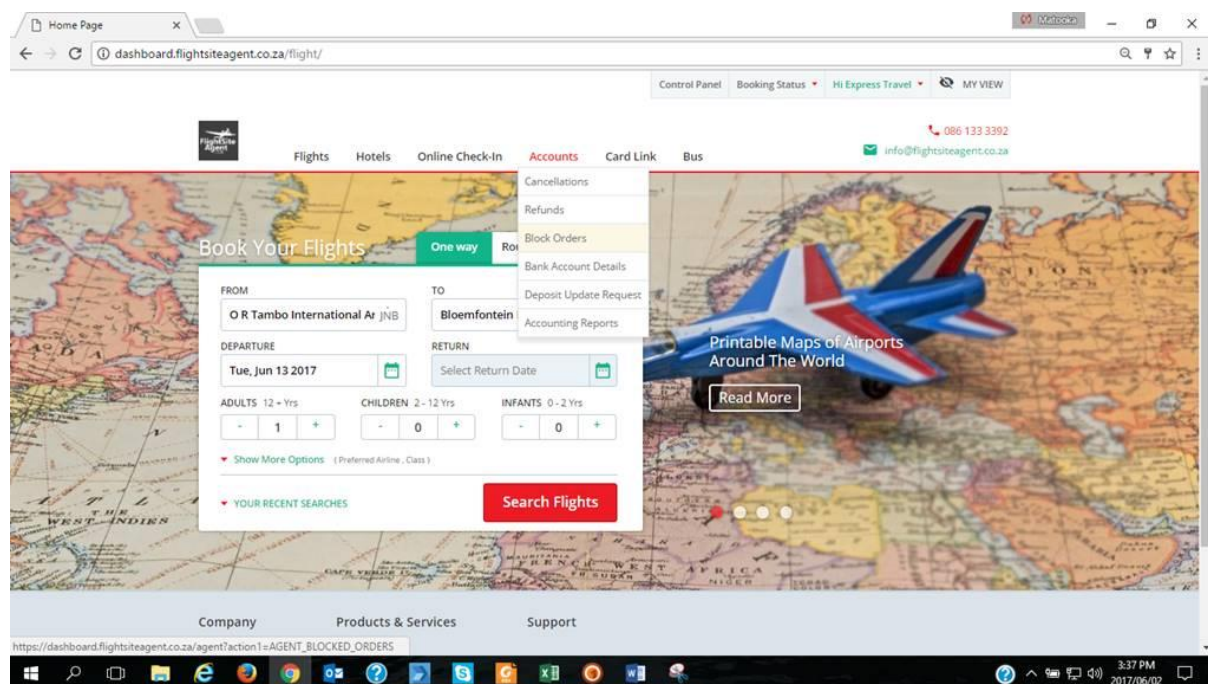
Home Page ×

Matooka

dashboard.flightsiteagent.co.za/flight/

Control Panel Booking Status ▾ Hi Express Travel ▾ MY VIEW

FlightSite Agent

Flights Hotels Online Check-In Accounts Card Link Bus

086 133 3392
info@flightsiteagent.co.za

Cancellations
Refunds
Block Orders
Bank Account Details
Deposit Update Request
Accounting Reports

Book Your Flights One way Ro

FROM
O R Tambo International Ar JNB
TO
Bloemfontein

DEPARTURE
Tue, Jun 13 2017
RETURN
Select Return Date

ADULTS 12+ Yrs
- 1 +
CHILDREN 2 - 12 Yrs
- 0 +
INFANTS 0 - 2 Yrs
- 0 +

▾ Show More Options (Preferred Airline, Class)

▾ YOUR RECENT SEARCHES

Search Flights

Printable Maps of Airports Around The World

Read More

Company Products & Services Support

https://dashboard.flightsiteagent.co.za/agent?action1=AGENT_BLOCKED_ORDERS

3:37 PM
2017/06/02